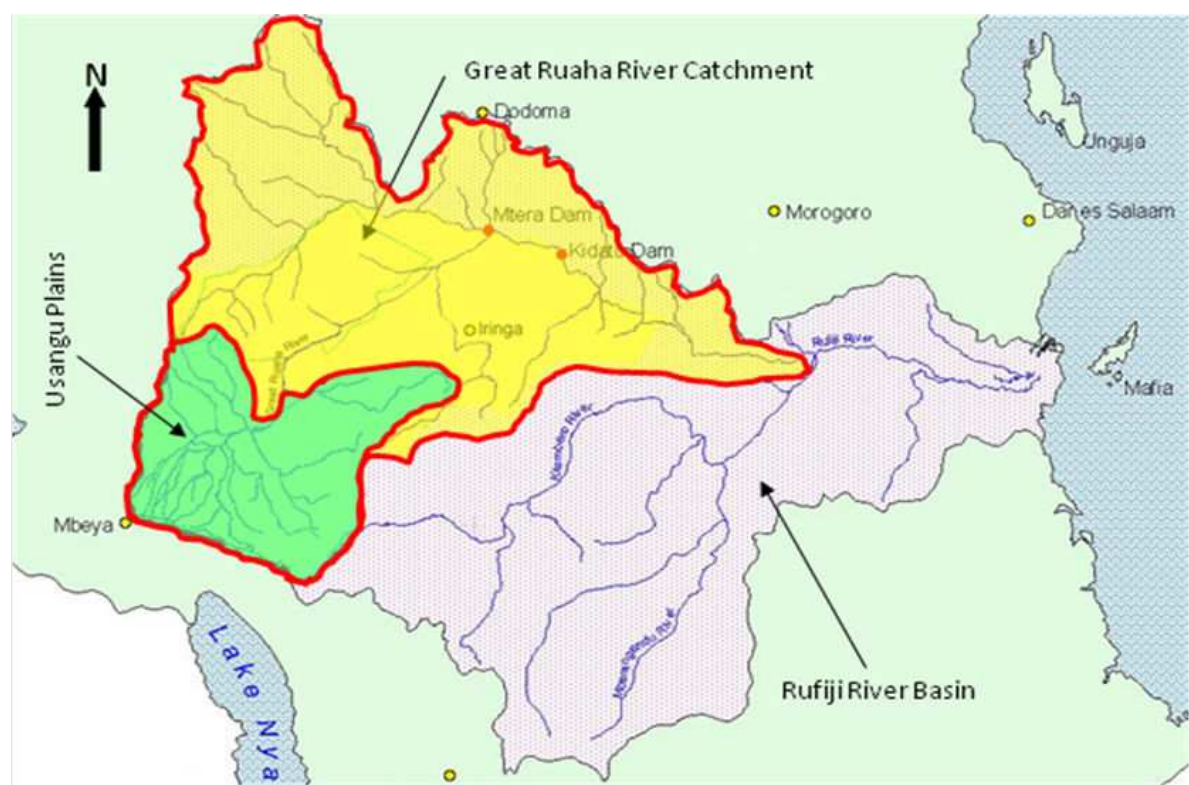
N

Great Ruaha River Catchment

Dodoma

Unguja

Mtera Dam

Morogoro

Dar es Salaam

Kidatu Dam

Iringa

Rufiji River

Usangu Plains

Great Ruaha River

Mafia

Kilombero River

Mbeya

Mbarangandu River

Lake Nya

Rufiji River Basin